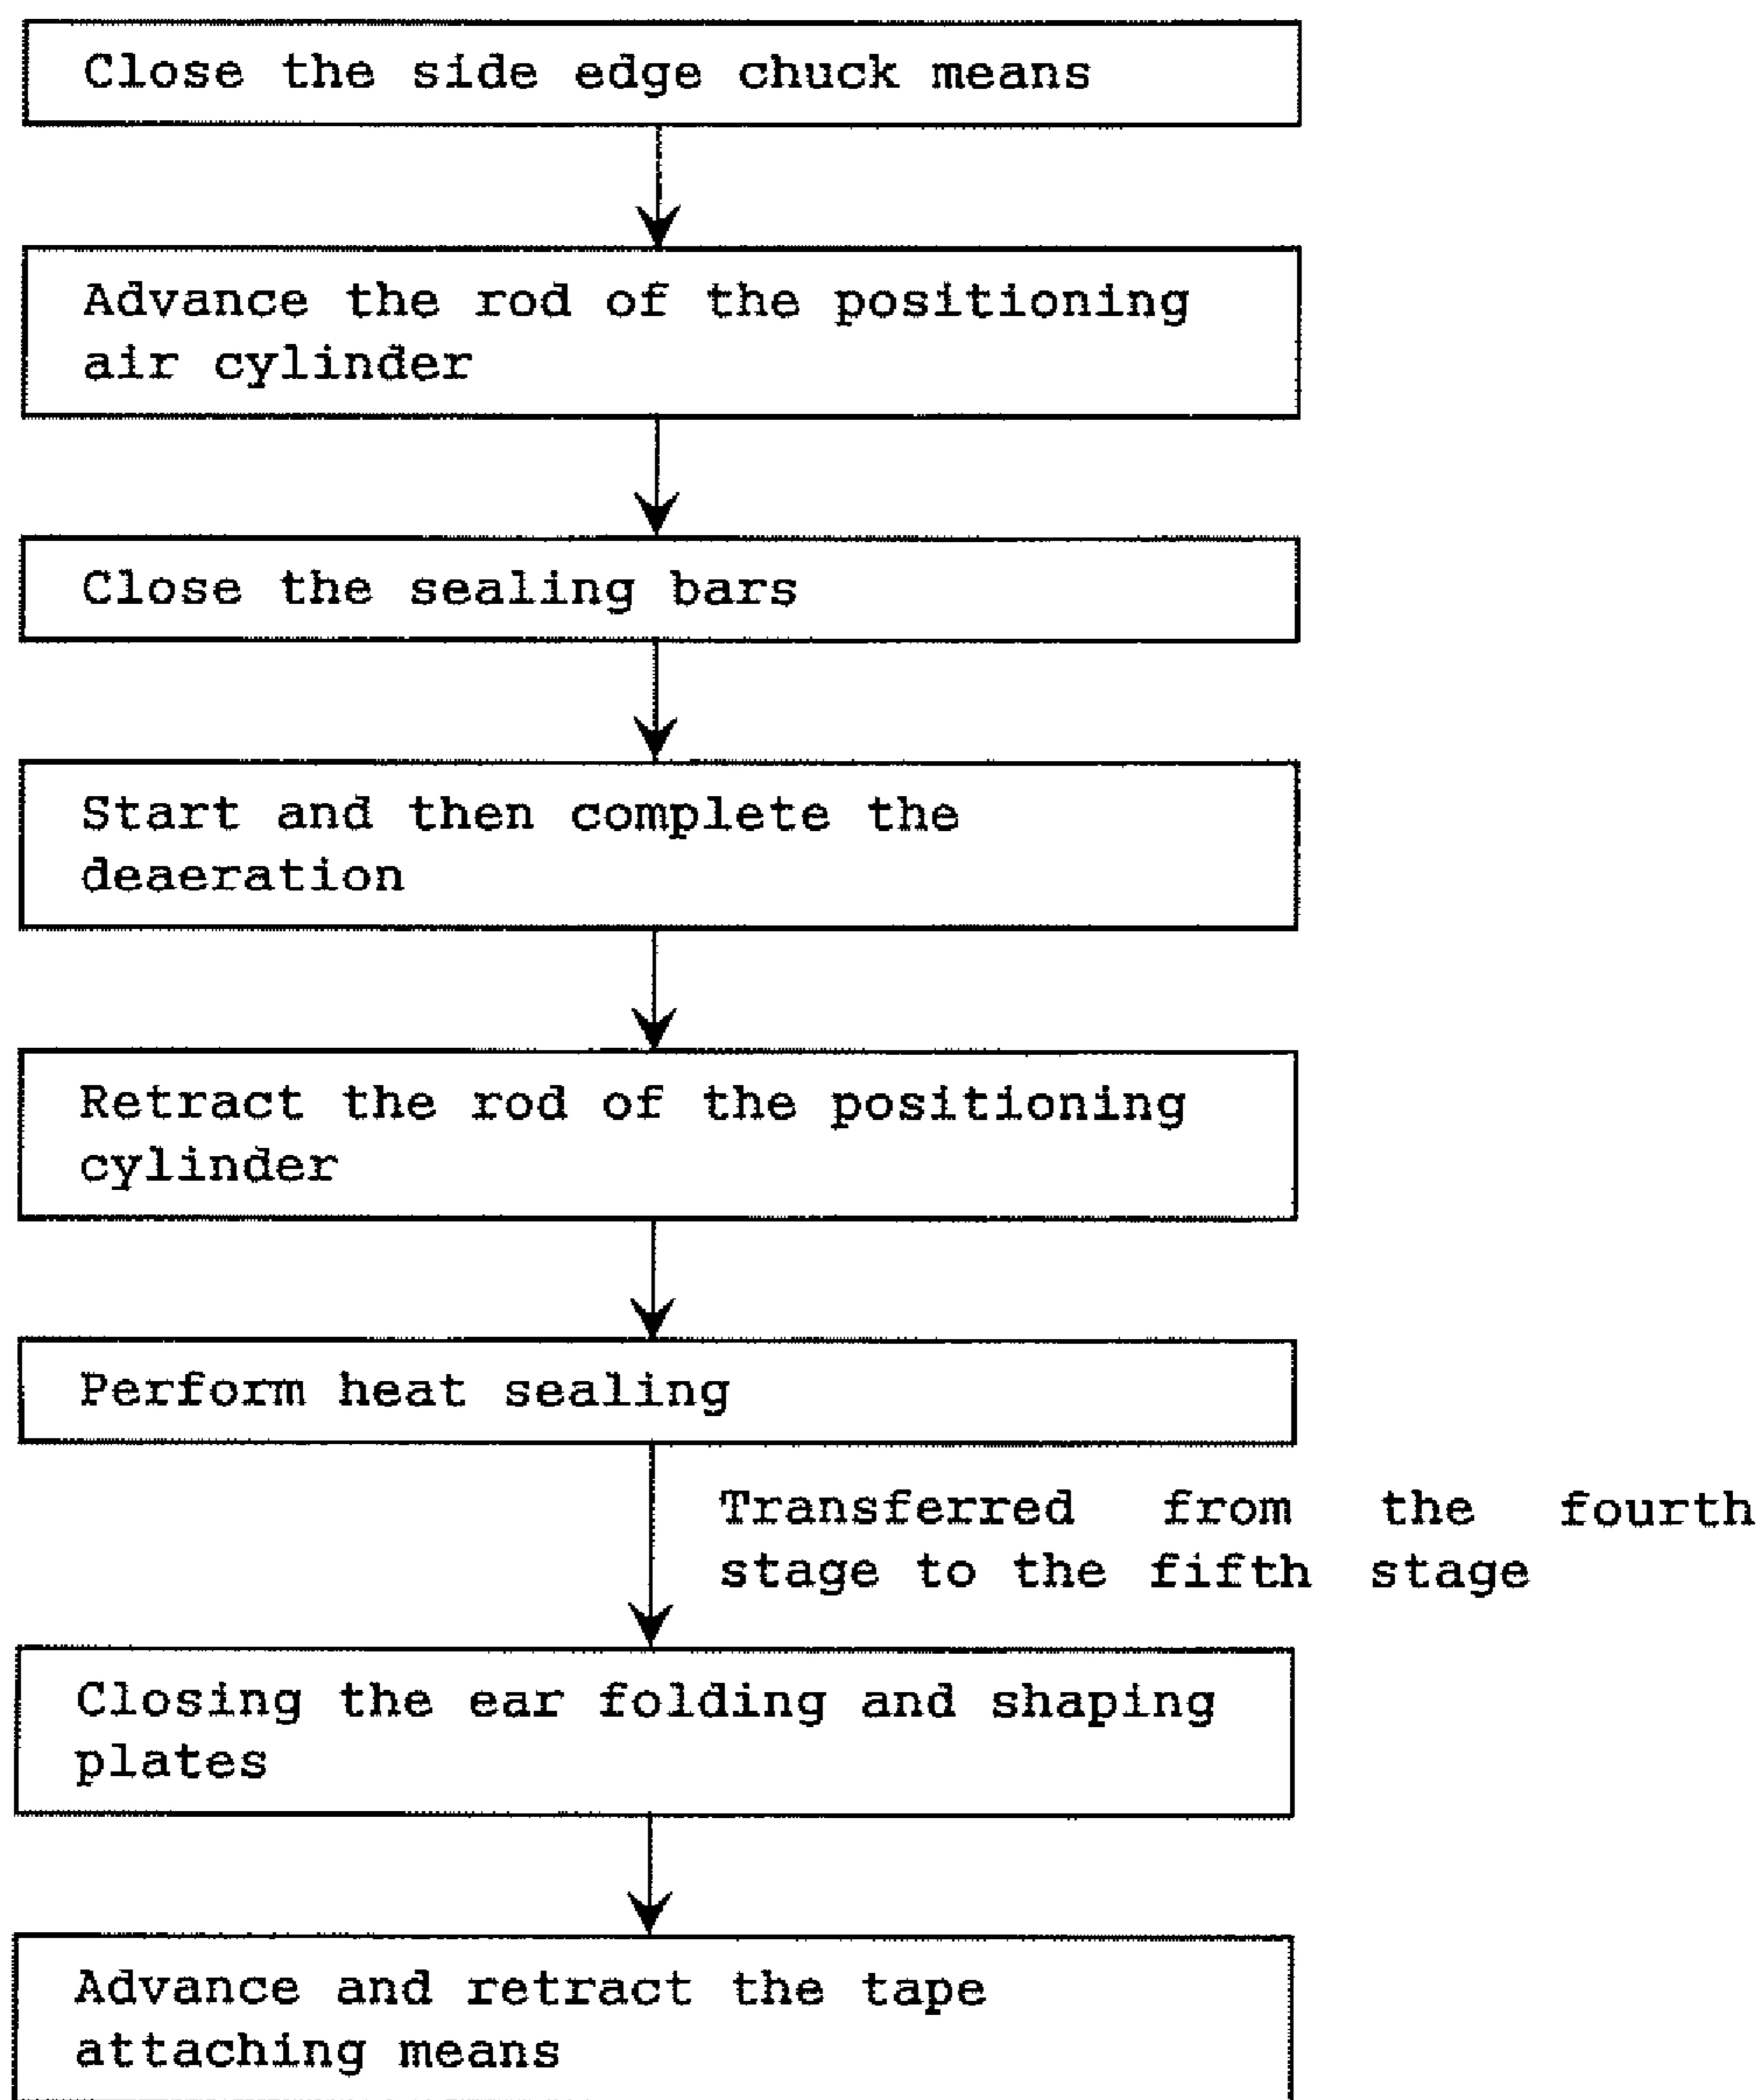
Close the side edge chuck means

Advance the rod of the positioning air cylinder

Close the sealing bars

Start and then complete the deaeration

Retract the rod of the positioning cylinder

Perform heat sealing

Transferred from the fourth stage to the fifth stage

Closing the ear folding and shaping plates

Advance and retract the tape attaching means